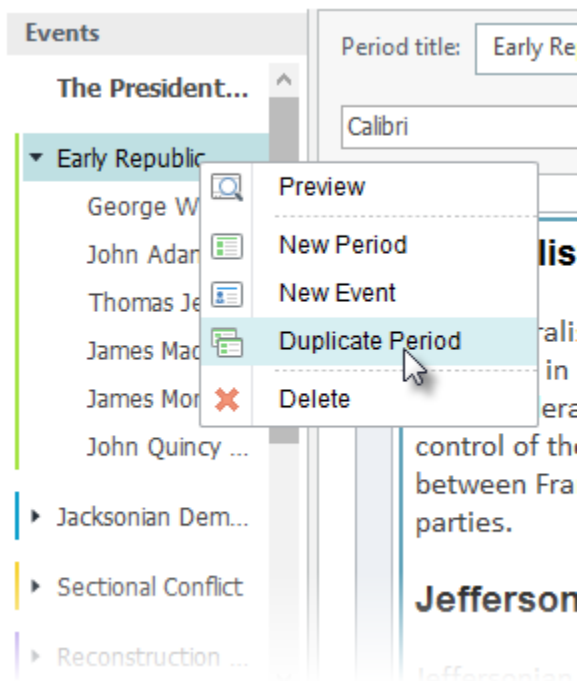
Events

The President...

Early Republic

George W

John Adan

Thomas Je

James Mad

James Mor

John Quincy ...

Jacksonian Dem...

Sectional Conflict

Reconstruction ...

Period title: Early Re

Calibri

Preview

New Period

New Event

Duplicate Period

Delete

lis

rali
in
era
control of the
between Fra
parties.

Jefferson

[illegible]